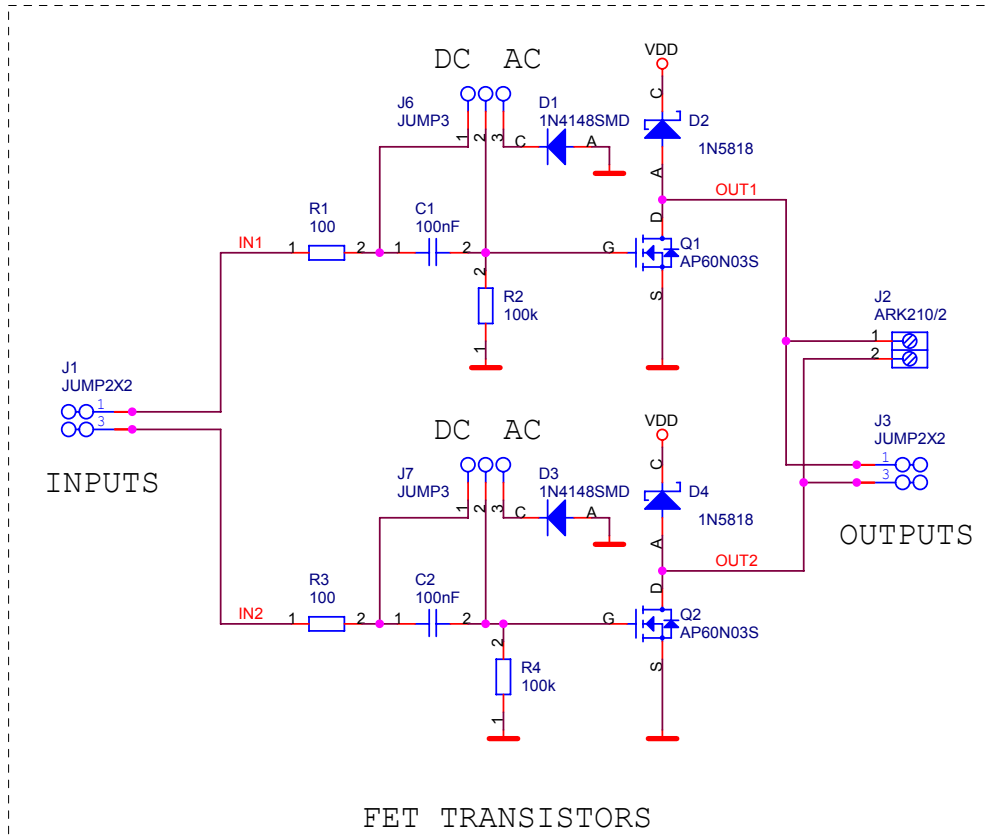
DC AC
J6
JUMP3
1 2 3
D1
1N4148SMD
C A
VDD
C
D2
1N5818
A
OUT1
D
Q1
AP60N03S
G
S
R1
100
IN1
1 2
C1
100nF
1 2
2
R2
100k
1
J2
ARK210/2
1
2
J1
JUMP2X2
1
3
INPUTS
DC AC
J7
JUMP3
1 2 3
D3
1N4148SMD
C A
VDD
C
D4
1N5818
A
OUT2
D
Q2
AP60N03S
G
S
J3
JUMP2X2
1
3
OUTPUTS
R3
100
IN2
1 2
C2
100nF
1 2
2
R4
100k
1
FET TRANSISTORS